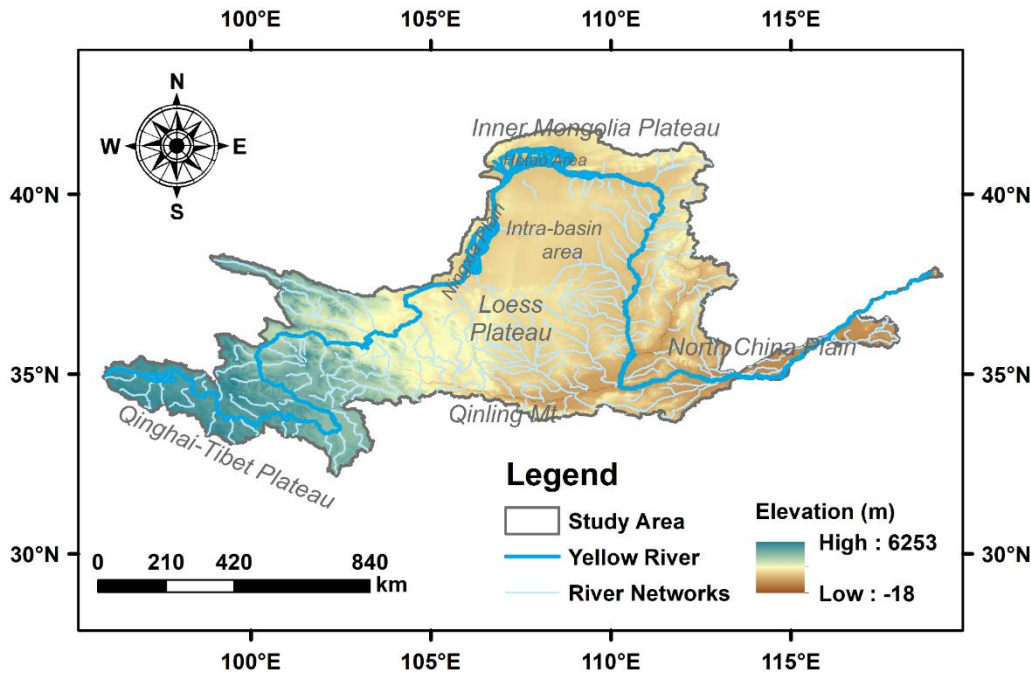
100°E 105°E 110°E 115°E

N
W E
S

40°N 40°N

35°N 35°N

30°N 30°N

Inner Mongolia Plateau

Hetao Area

Ningxia Plain

Intra-basin area

Loess Plateau

North China Plain

Qinling Mt

Qinghai-Tibet Plateau

Legend

Study Area

Yellow River

River Networks

Elevation (m)

High : 6253

Low : -18

0 210 420 840 km

100°E 105°E 110°E 115°E